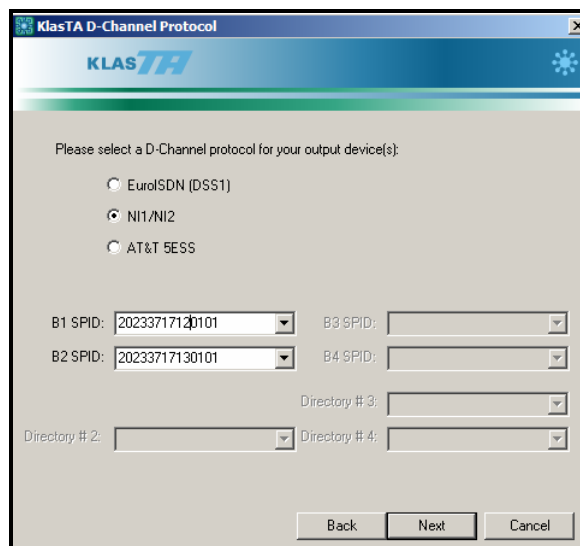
KlasTA D-Channel Protocol

KLASTA

Please select a D-Channel protocol for your output device(s):

EuroISDN (DSS1)

NI1/NI2

AT&T 5ESS

B1 SPID: 20233717120101

B3 SPID:

B2 SPID: 20233717130101

B4 SPID:

Directory # 3:

Directory # 2:

Directory # 4:

Back

Next

Cancel